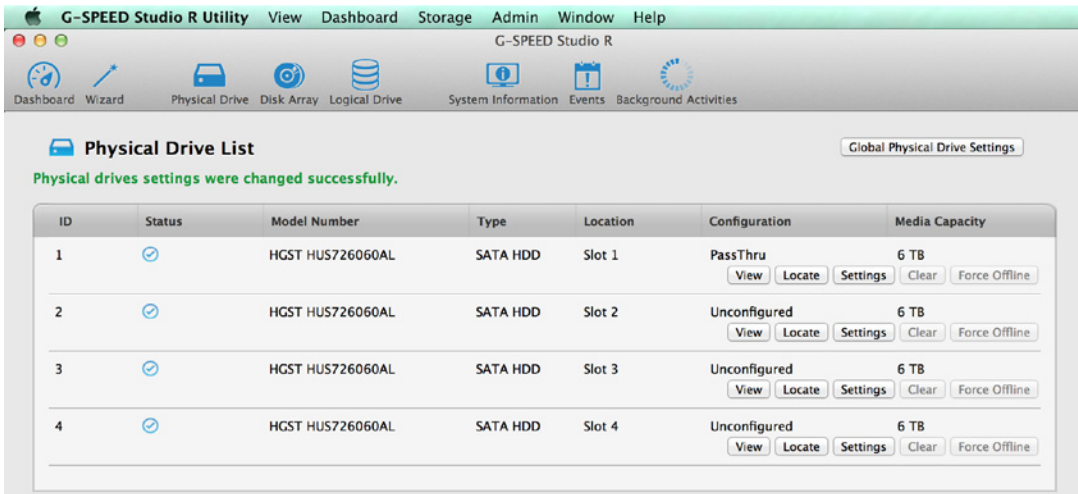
G-SPEED Studio R Utility View Dashboard Storage Admin Window Help

G-SPEED Studio R

Dashboard Wizard Physical Drive Disk Array Logical Drive System Information Events Background Activities

Physical Drive List

Global Physical Drive Settings

Physical drives settings were changed successfully.

| ID | Status | Model Number | Type | Location | Configuration | Media Capacity |
|---|---|---|---|---|---|---|
| 1 | | HGST HUS726060AL | SATA HDD | Slot 1 | PassThru View Locate Settings Clear Force Offline | 6 TB |
| 2 | | HGST HUS726060AL | SATA HDD | Slot 2 | Unconfigured View Locate Settings Clear Force Offline | 6 TB |
| 3 | | HGST HUS726060AL | SATA HDD | Slot 3 | Unconfigured View Locate Settings Clear Force Offline | 6 TB |
| 4 | | HGST HUS726060AL | SATA HDD | Slot 4 | Unconfigured View Locate Settings Clear Force Offline | 6 TB |